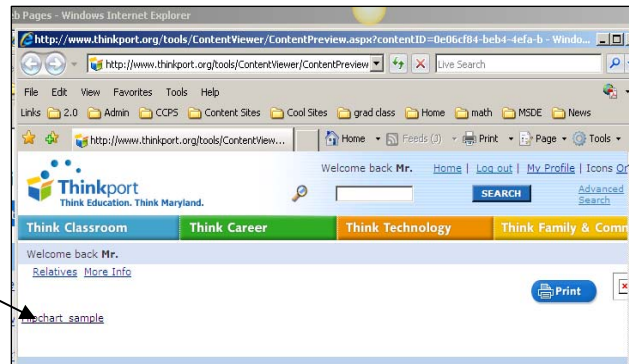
b Pages - Windows Internet Explorer

http://www.thinkport.org/tools/ContentViewer/ContentPreview.aspx?contentID=0e06cf84-beb4-4efa-b - Windo...

http://www.thinkport.org/tools/ContentViewer/ContentPreview

Live Search

File Edit View Favorites Tools Help

Links 2.0 Admin CCPS Content Sites Cool Sites grad class Home math MSDE News

http://www.thinkport.org/tools/ContentView...

Home Feeds (3) Print Page Tools

Thinkport
Think Education. Think Maryland.

Welcome back Mr. Home | Log out | My Profile | Icons Or

SEARCH

Advanced Search

Think Classroom | Think Career | Think Technology | Think Family & Comm

Welcome back Mr.

Relatives More Info

Print

flipchart sample